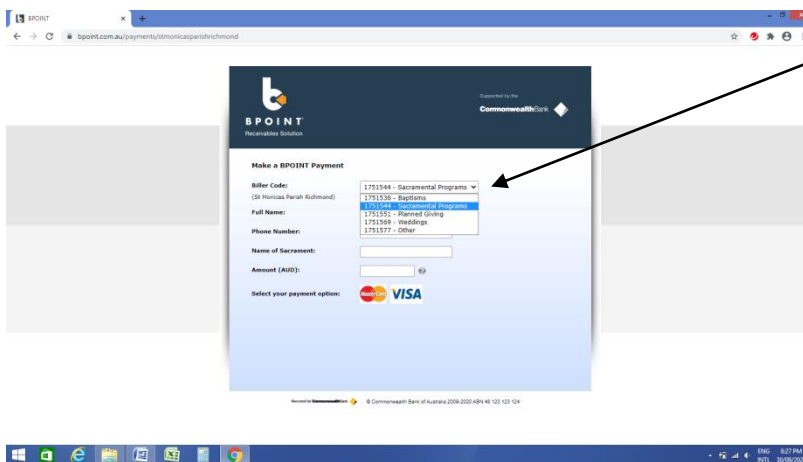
BPOINT

bpoint.com.au/payments/stmonicasparishrichmond

BPOINT
Receivables Solution

Supported by the
CommonwealthBank

Make a BPOINT Payment

Biller Code:
(St Monicas Parish Richmond)

1751544 - Sacramental Programs

1751536 - Baptisms
1751544 - Sacramental Programs
1751551 - Planned Giving
1751569 - Weddings
1751577 - Other

Full Name:

Phone Number:

Name of Sacrament:

Amount (AUD):

Select your payment option:

MasterCard VISA

Secured by CommonwealthBank © Commonwealth Bank of Australia 2009-2020 ABN 48 123 123 124

ENG INTL 8:27 PM 30/08/20